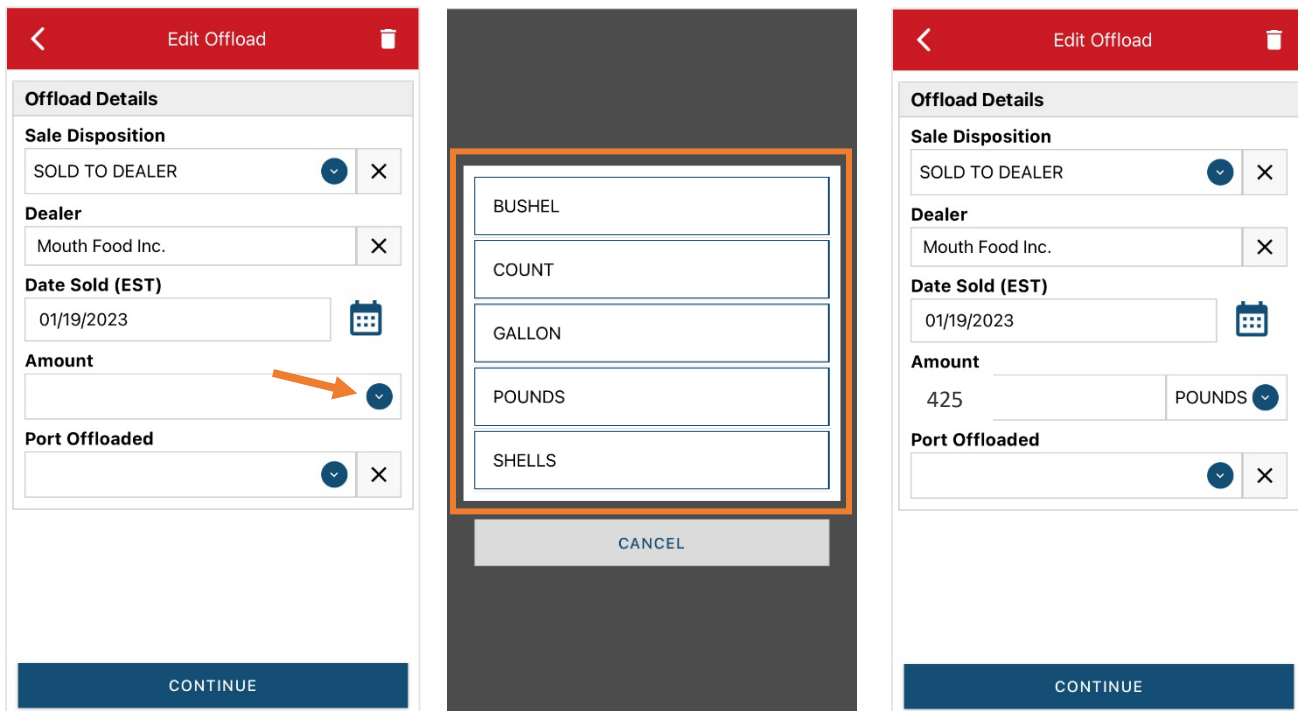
Edit Offload

Offload Details

Sale Disposition

SOLD TO DEALER

Dealer

Mouth Food Inc.

Date Sold (EST)

01/19/2023

Amount

Port Offloaded

CONTINUE

BUSHEL

COUNT

GALLON

POUNDS

SHELLS

CANCEL

Edit Offload

Offload Details

Sale Disposition

SOLD TO DEALER

Dealer

Mouth Food Inc.

Date Sold (EST)

01/19/2023

Amount

425

POUNDS

Port Offloaded

CONTINUE